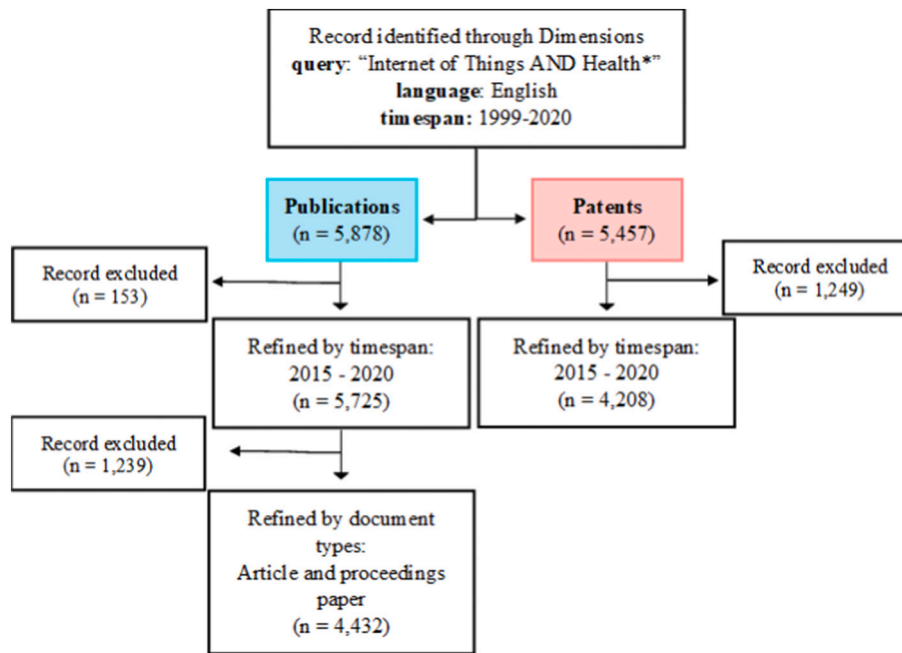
Record identified through Dimensions
query: "Internet of Things AND Health*"
language: English
timespan: 1999-2020

Publications
(n = 5,878)

Patents
(n = 5,457)

Record excluded
(n = 153)

Record excluded
(n = 1,249)

Refined by timespan:
2015 - 2020
(n = 5,725)

Refined by timespan:
2015 - 2020
(n = 4,208)

Record excluded
(n = 1,239)

Refined by document types:
Article and proceedings paper
(n = 4,432)